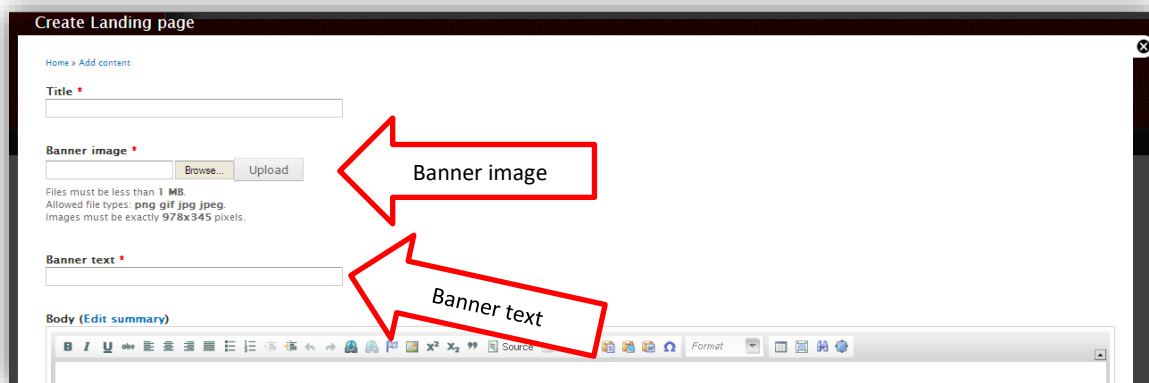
Create Landing page

Home » Add content

Title *

Banner image *

Browse... Upload

Files must be less than 1 MB.
Allowed file types: png gif jpg jpeg.
Images must be exactly 978x345 pixels.

Banner image

Banner text *

Banner text

Body (Edit summary)

B I U abc Source Format